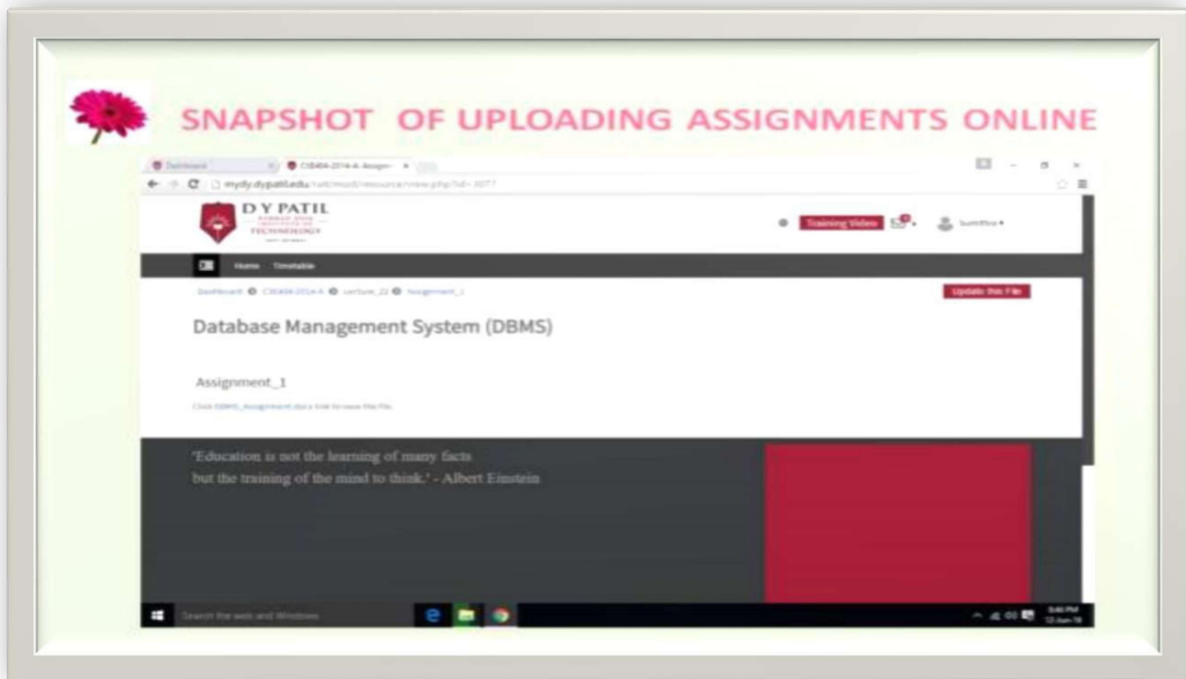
SNAPSHOT OF UPLOADING ASSIGNMENTS ONLINE

Dashboard
CSE404-2014-A: Assign

mydy.dypatil.edu/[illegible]

D Y PATIL
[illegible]
TECHNOLOGY

Training Videos

Home Timetable

Dashboard CSE404-2014-A Lecture_22 Assignment_1

Update this File

Database Management System (DBMS)

Assignment_1

Click DBMS_Assignment.docx link to view the file.

'Education is not the learning of many facts but the training of the mind to think.' - Albert Einstein

Search the web and Windows

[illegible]